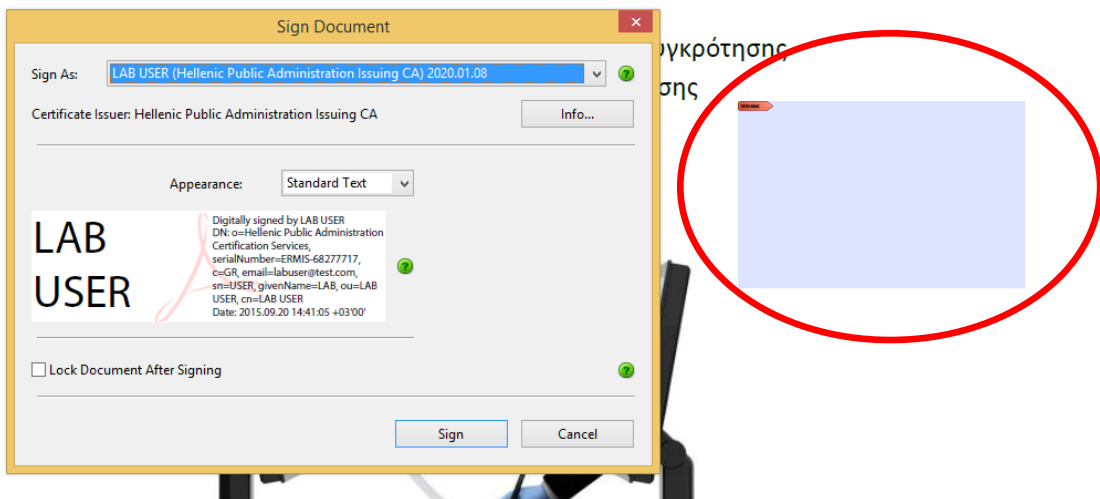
Sign Document

Sign As: LAB USER (Hellenic Public Administration Issuing CA) 2020.01.08

Certificate Issuer: Hellenic Public Administration Issuing CA

Info...

Appearance: Standard Text

LAB USER

Digitally signed by LAB USER
DN: o=Hellenic Public Administration Certification Services, serialNumber=ERMIS-68277717, c=GR, email=labuser@test.com, sn=USER, givenName=LAB, ou=LAB USER, cn=LAB USER
Date: 2015.09.20 14:41:05 +03'00'

Lock Document After Signing

Sign

Cancel

υγκρότησης

σης

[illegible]